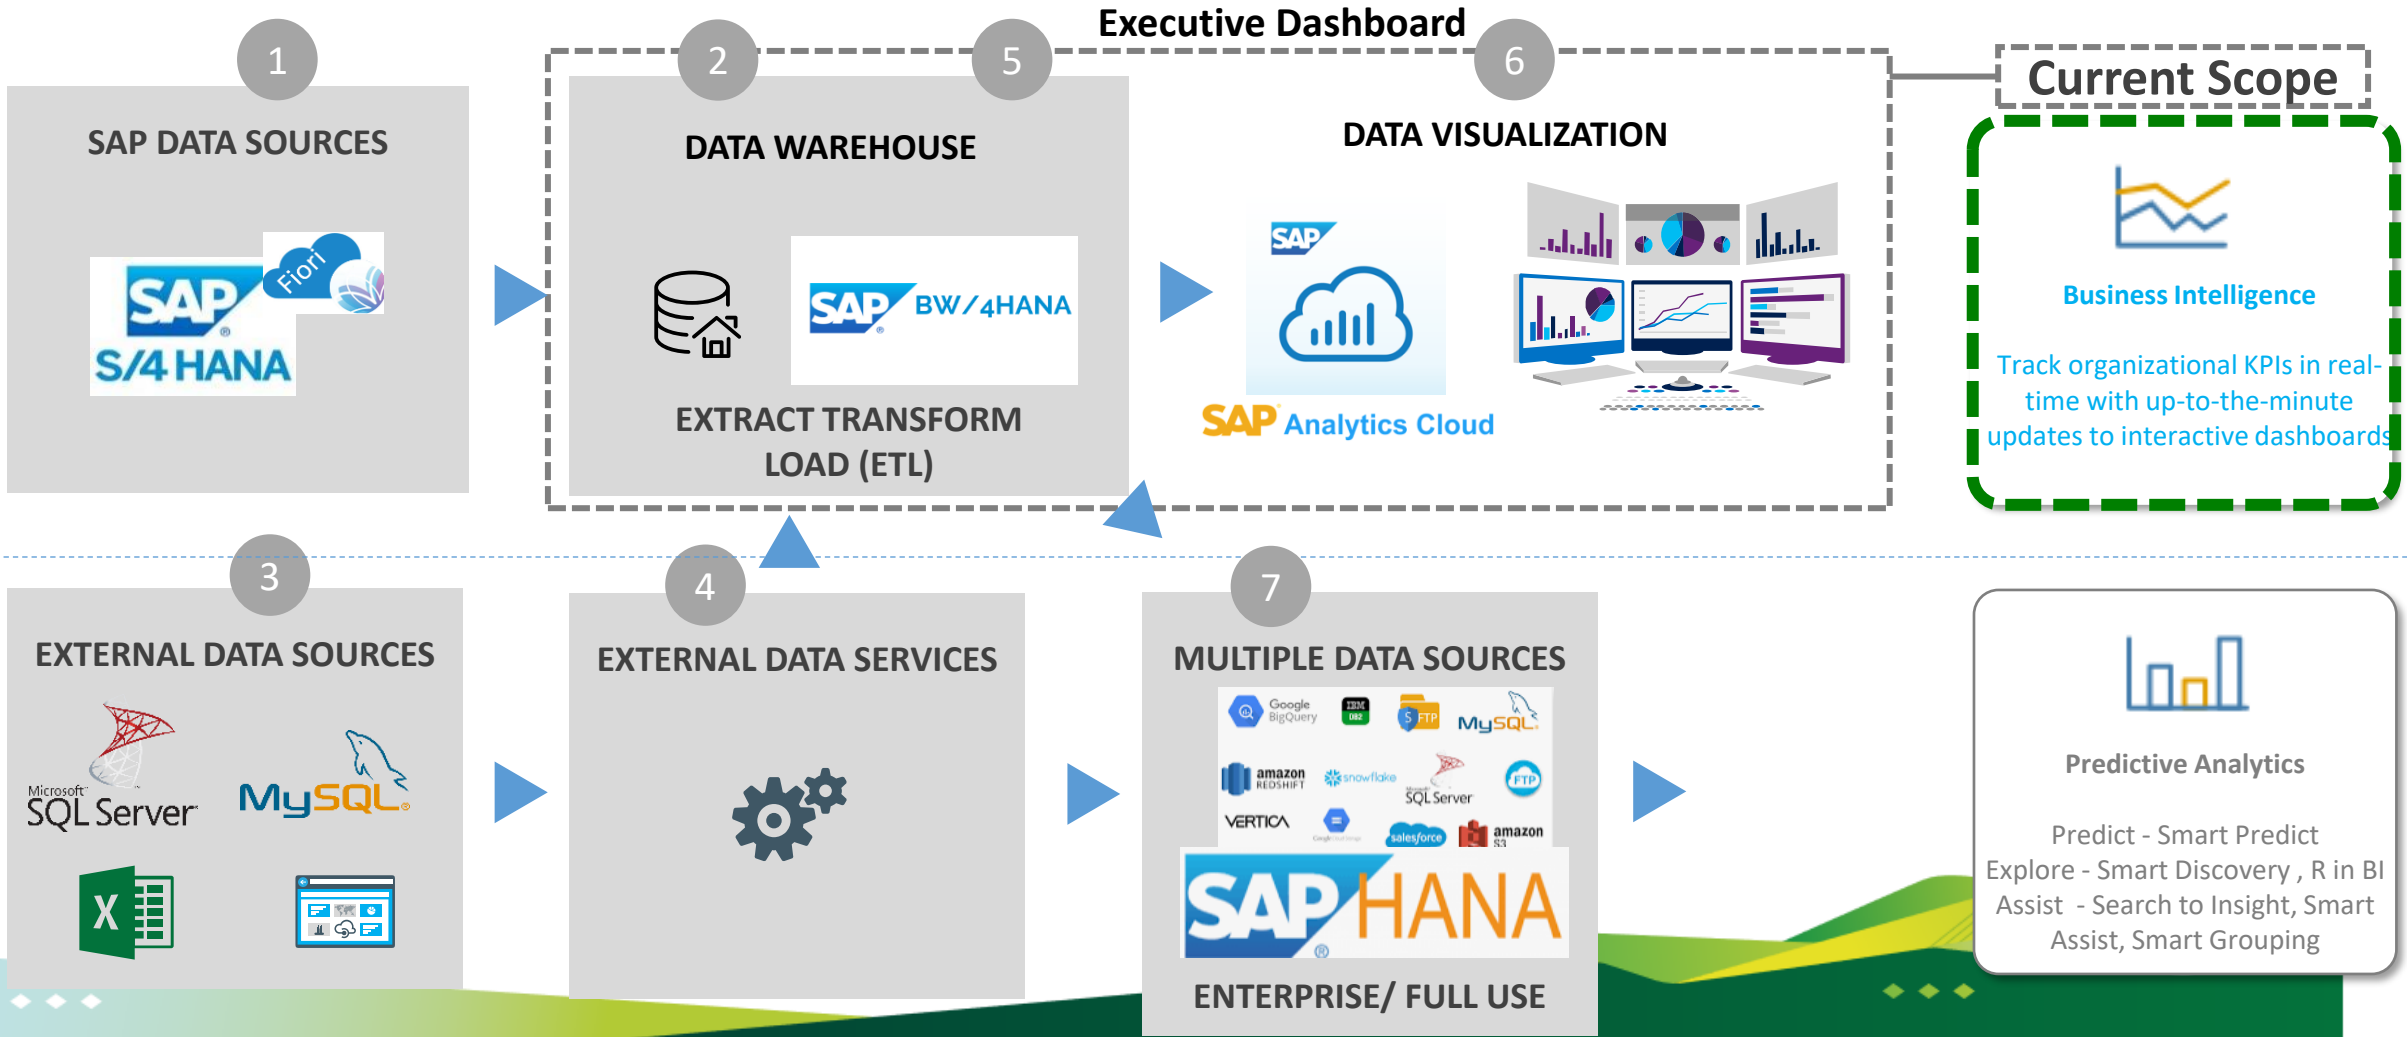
Executive Dashboard

1
SAP DATA SOURCES
SAP S/4 HANA
Fiori

2
5
DATA WAREHOUSE
SAP BW/4HANA
EXTRACT TRANSFORM LOAD (ETL)

6
DATA VISUALIZATION
SAP
SAP Analytics Cloud

Current Scope

Business Intelligence
Track organizational KPIs in real-time with up-to-the-minute updates to interactive dashboards

3
EXTERNAL DATA SOURCES
Microsoft SQL Server
MySQL

4
EXTERNAL DATA SERVICES

7
MULTIPLE DATA SOURCES
Google BigQuery
IBM DB2
FTP
MySQL
amazon REDSHIFT
snowflake
SQL Server
FTP
VERTICA
salesforce
amazon S3
SAP HANA
ENTERPRISE/ FULL USE

Predictive Analytics
Predict - Smart Predict
Explore - Smart Discovery , R in BI
Assist - Search to Insight, Smart Assist, Smart Grouping